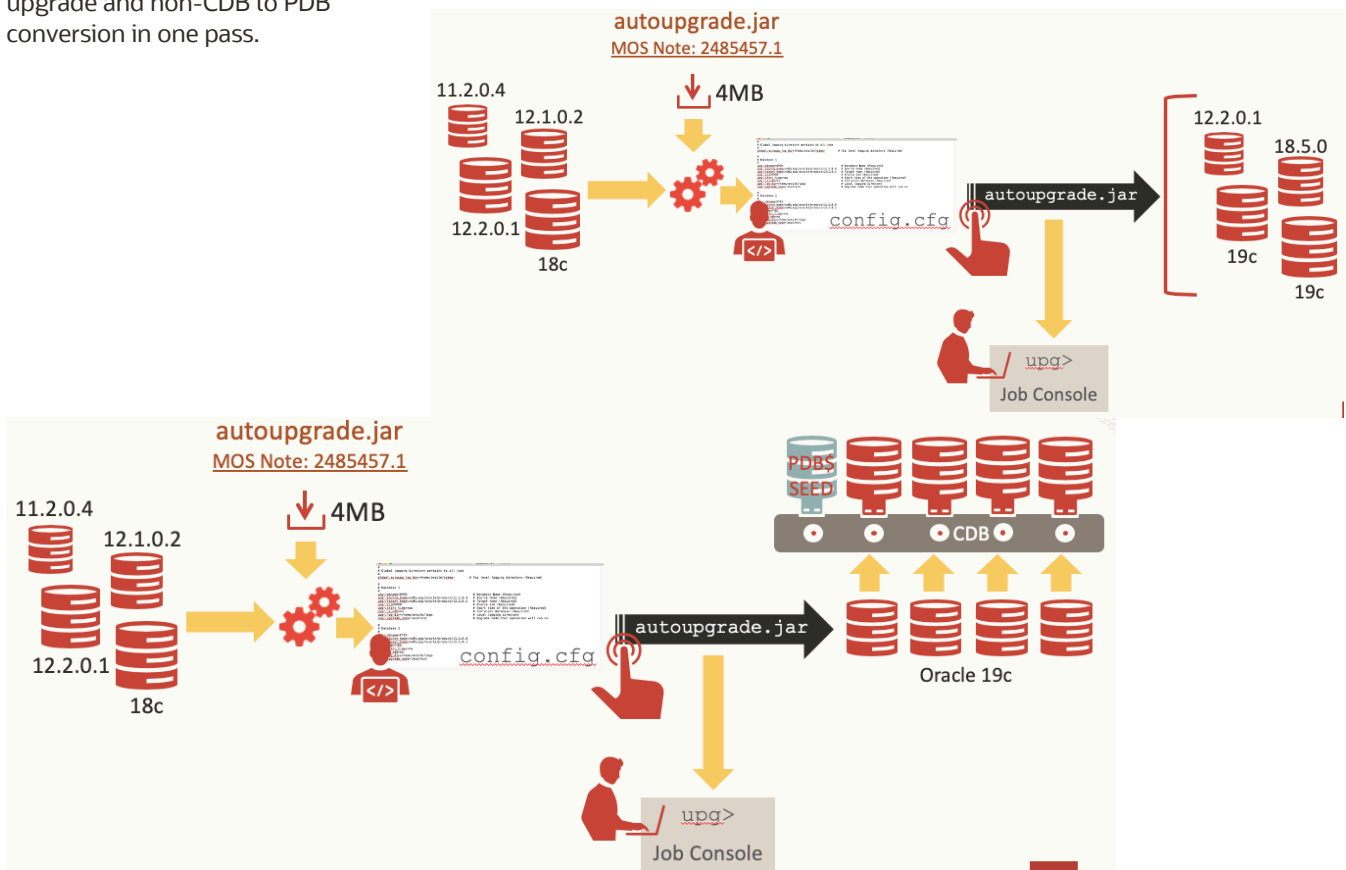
upgrade and non-CDB to PDB conversion in one pass.

autoupgrade.jar
MOS Note: 2485457.1

11.2.0.4
12.1.0.2
12.2.0.1
18c

4MB

config.cfg

autoupgrade.jar

12.2.0.1
18.5.0
19c
19c

upg>
Job Console

autoupgrade.jar
MOS Note: 2485457.1

11.2.0.4
12.1.0.2
12.2.0.1
18c

4MB

config.cfg

autoupgrade.jar

PDB$
SEED

CDB

Oracle 19c

upg>
Job Console